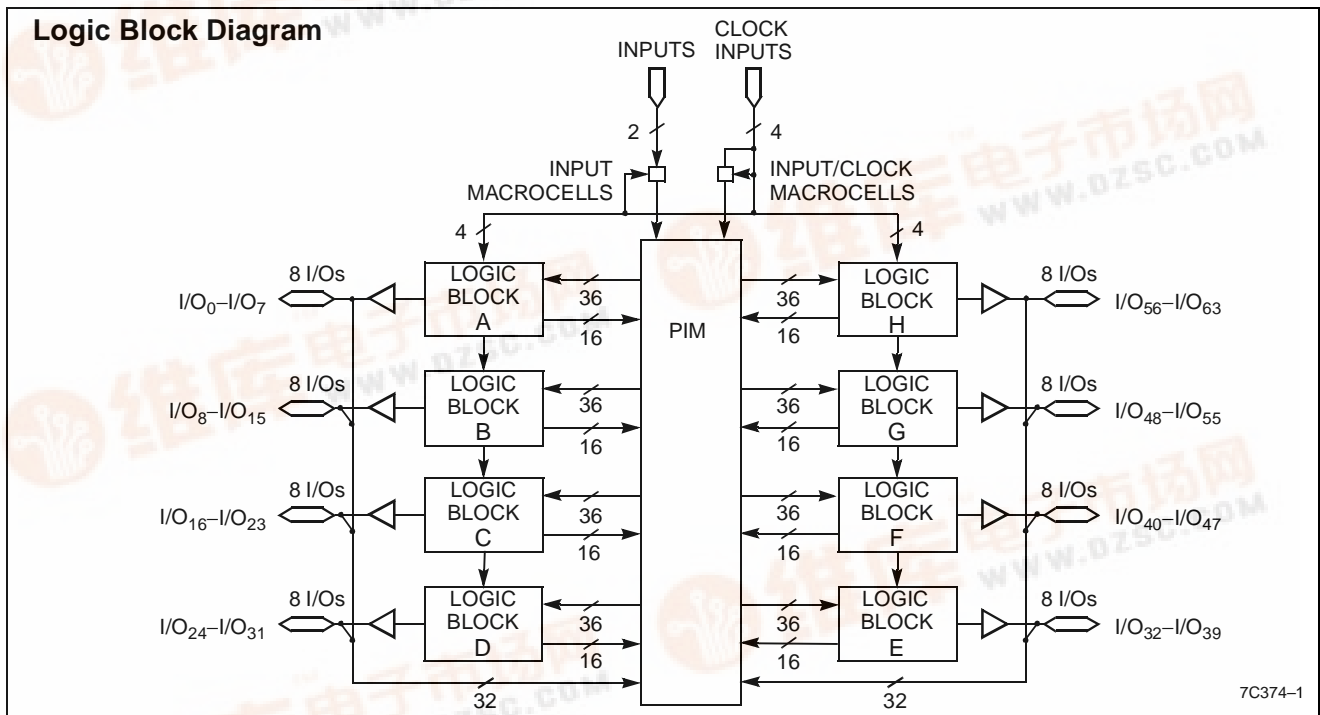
Logic Block Diagram

INPUTS

CLOCK INPUTS

2

4

INPUT MACROCELLS

INPUT/CLOCK MACROCELLS

4

4

8 I/Os

$I/O_0–I/O_7$

LOGIC BLOCK A

36

16

PIM

36

16

LOGIC BLOCK H

8 I/Os

$I/O_{56}–I/O_{63}$

8 I/Os

$I/O_8–I/O_{15}$

LOGIC BLOCK B

36

16

36

16

LOGIC BLOCK G

8 I/Os

$I/O_{48}–I/O_{55}$

8 I/Os

$I/O_{16}–I/O_{23}$

LOGIC BLOCK C

36

16

36

16

LOGIC BLOCK F

8 I/Os

$I/O_{40}–I/O_{47}$

8 I/Os

$I/O_{24}–I/O_{31}$

LOGIC BLOCK D

36

16

36

16

LOGIC BLOCK E

8 I/Os

$I/O_{32}–I/O_{39}$

32

32

7C374–1

WWW.DZSC.COM